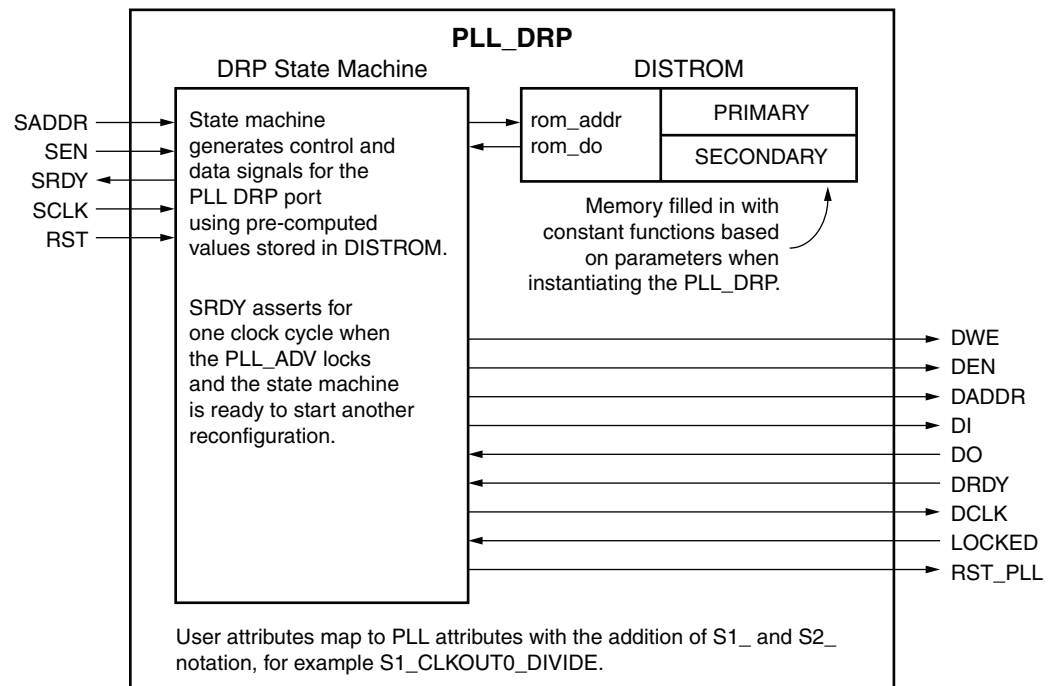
PLL_DRP

DRP State Machine

DISTROM

SADDR
SEN
SRDY
SCLK
RST

State machine generates control and data signals for the PLL DRP port using pre-computed values stored in DISTROM.

SRDY asserts for one clock cycle when the PLL_ADV locks and the state machine is ready to start another reconfiguration.

rom_addr
rom_do

PRIMARY

SECONDARY

Memory filled in with constant functions based on parameters when instantiating the PLL_DRP.

DWE
DEN
DADDR
DI
DO
DRDY
DCLK
LOCKED
RST_PLL

User attributes map to PLL attributes with the addition of S1_ and S2_ notation, for example S1_CLKOUT0_DIVIDE.